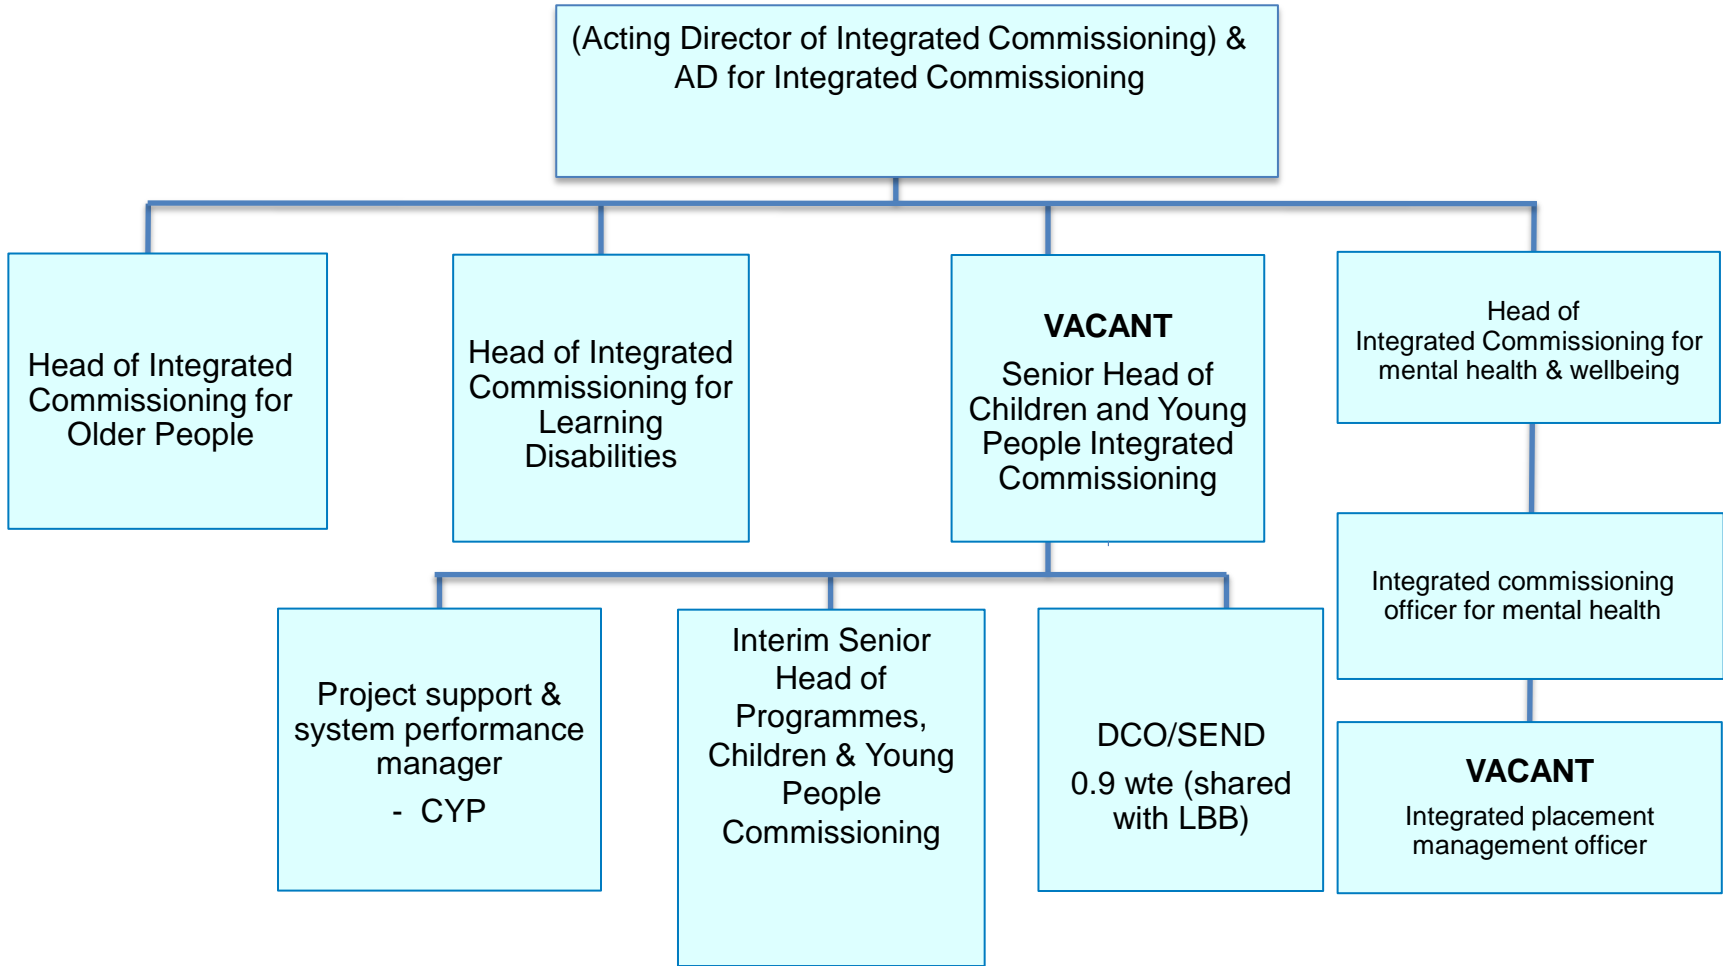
(Acting Director of Integrated Commissioning) & AD for Integrated Commissioning

Head of Integrated Commissioning for Older People

Head of Integrated Commissioning for Learning Disabilities

VACANT

Senior Head of Children and Young People Integrated Commissioning

Head of Integrated Commissioning for mental health & wellbeing

Integrated commissioning officer for mental health

VACANT

Integrated placement management officer

Project support & system performance manager

- CYP

Interim Senior Head of Programmes, Children & Young People Commissioning

DCO/SEND

0.9 wte (shared with LBB)